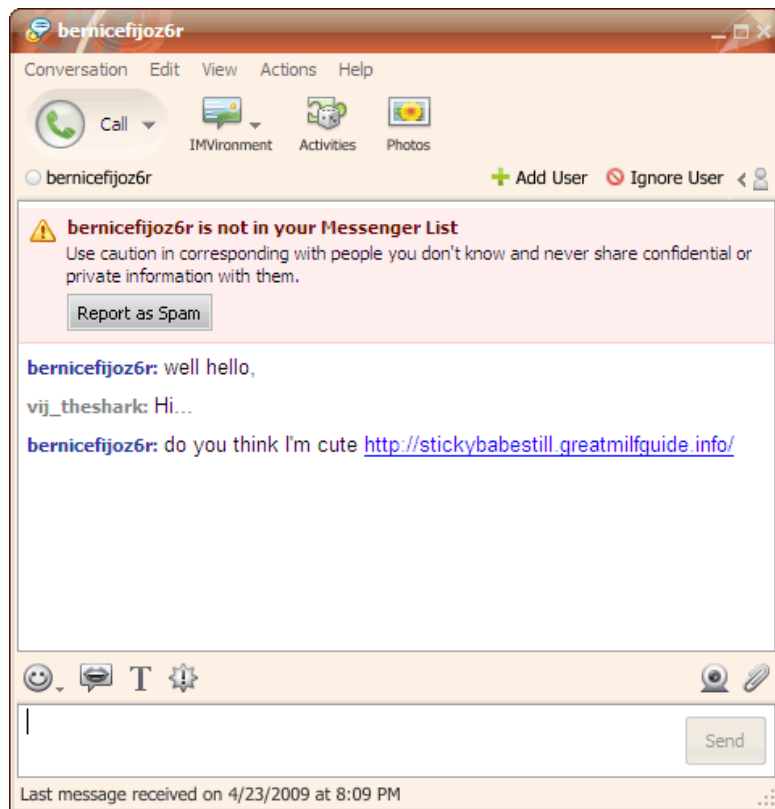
bernicefijoz6r

Conversation Edit View Actions Help

Call IMVironment Activities Photos

bernicefijoz6r

Add User Ignore User

bernicefijoz6r is not in your Messenger List

Use caution in corresponding with people you don't know and never share confidential or private information with them.

Report as Spam

bernicefijoz6r: well hello,

vij_theshark: Hi...

bernicefijoz6r: do you think I'm cute http://stickybabestill.greatmilfguide.info/

T

Send

Last message received on 4/23/2009 at 8:09 PM